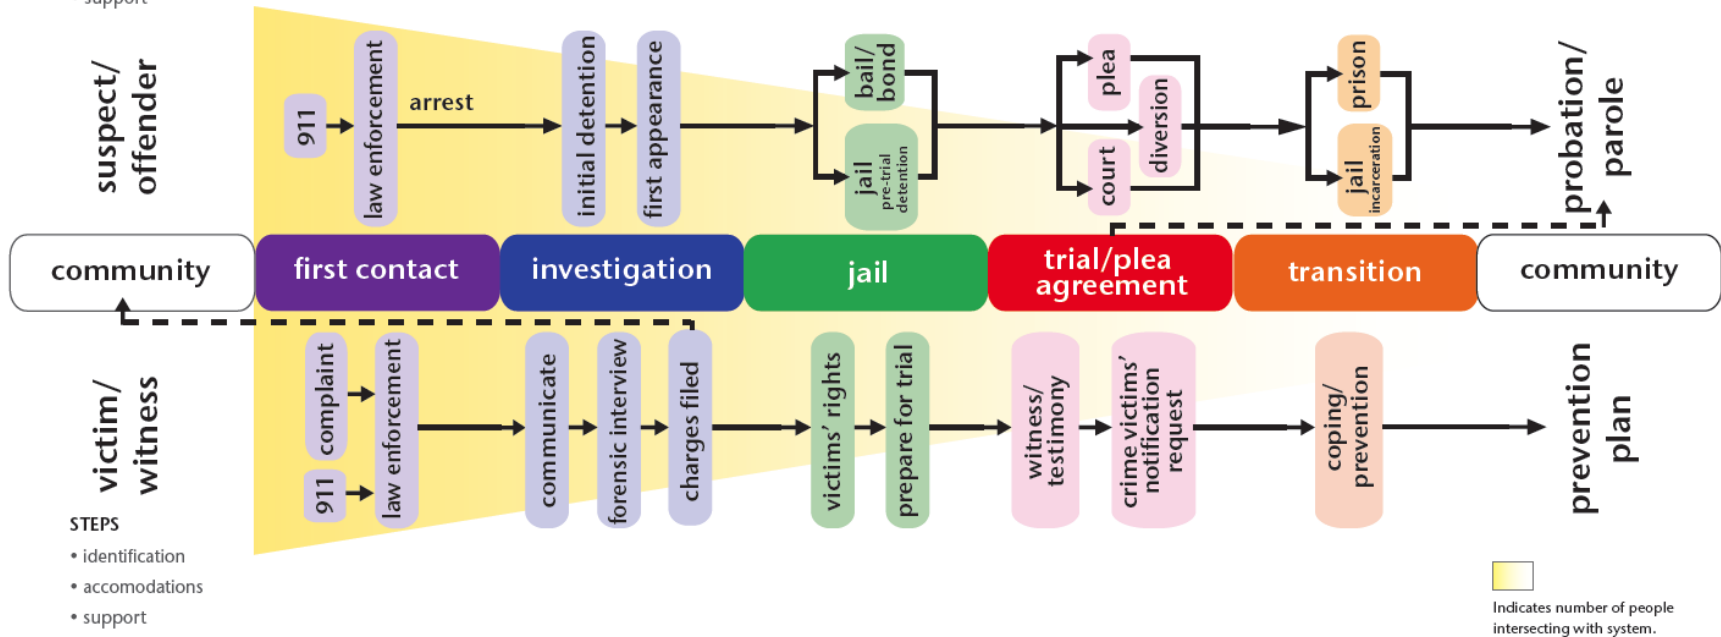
• support

suspect/ offender

911

law enforcement

arrest

initial detention

first appearance

bail/ bond

jail pre-trial detention

plea

diversion

court

prison

jail incarceration

probation/ parole

community

first contact

investigation

jail

trial/plea agreement

transition

community

victim/ witness

complaint

911

law enforcement

communicate

forensic interview

charges filed

victims' rights

prepare for trial

witness/ testimony

crime victims' notification request

coping/ prevention

prevention plan

STEPS
• identification
• accomodations
• support

Indicates number of people intersecting with system.